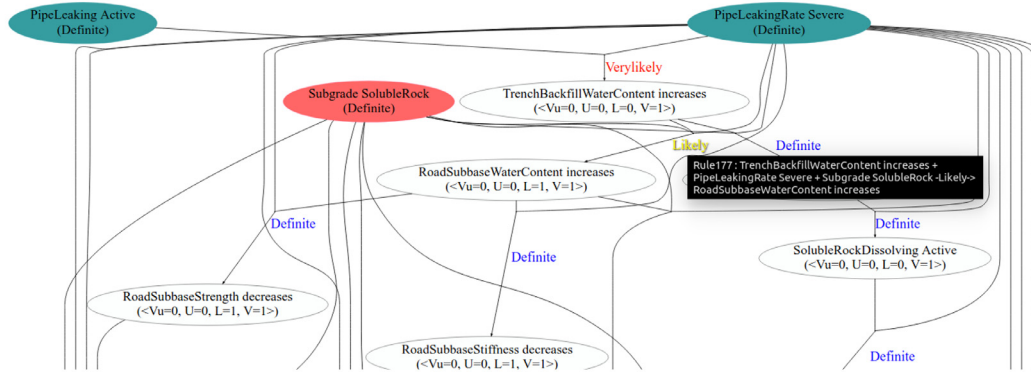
PipeLeaking Active
(Definite)

PipeLeakingRate Severe
(Definite)

Verylikely

Subgrade SolubleRock
(Definite)

TrenchBackfillWaterContent increases
(<Vu=0, U=0, L=0, V=1>)

Likely

Definite

RoadSubbaseWaterContent increases
(<Vu=0, U=0, L=1, V=1>)

Rule177 : TrenchBackfillWaterContent increases + PipeLeakingRate Severe + Subgrade SolubleRock -Likely-> RoadSubbaseWaterContent increases

Definite

Definite

SolubleRockDissolving Active
(<Vu=0, U=0, L=0, V=1>)

Definite

RoadSubbaseStrength decreases
(<Vu=0, U=0, L=1, V=1>)

Definite

RoadSubbaseStiffness decreases
(<Vu=0, U=0, L=1, V=1>)